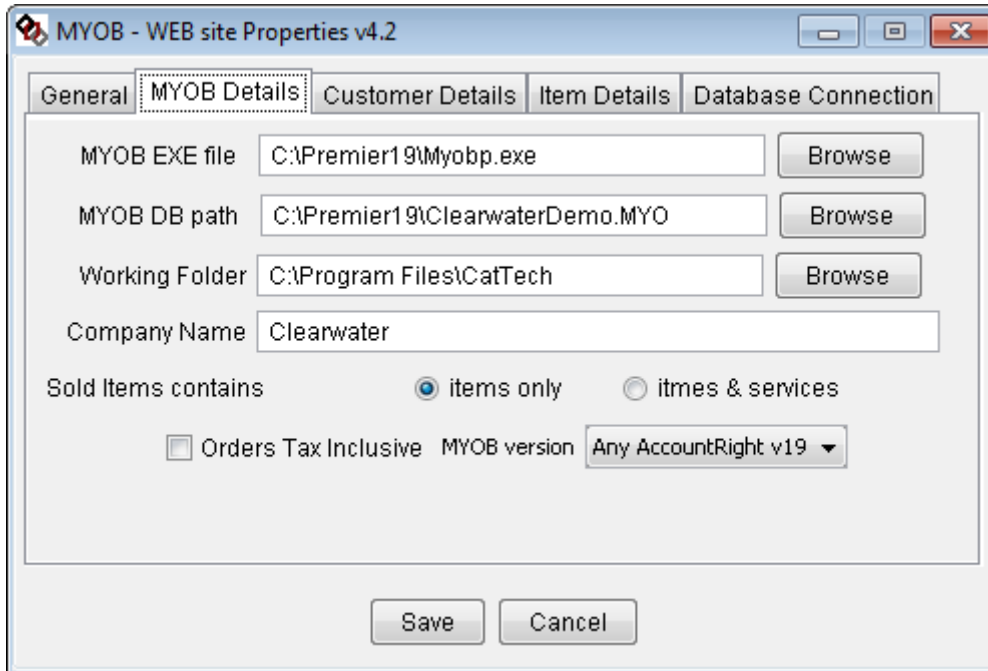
MYOB - WEB site Properties v4.2

General | MYOB Details | Customer Details | Item Details | Database Connection

MYOB EXE file C:\Premier19\Myobp.exe Browse

MYOB DB path C:\Premier19\ClearwaterDemo.MYO Browse

Working Folder C:\Program Files\CatTech Browse

Company Name Clearwater

Sold Items contains items only itmes & services

Orders Tax Inclusive MYOB version Any AccountRight v19

Save Cancel